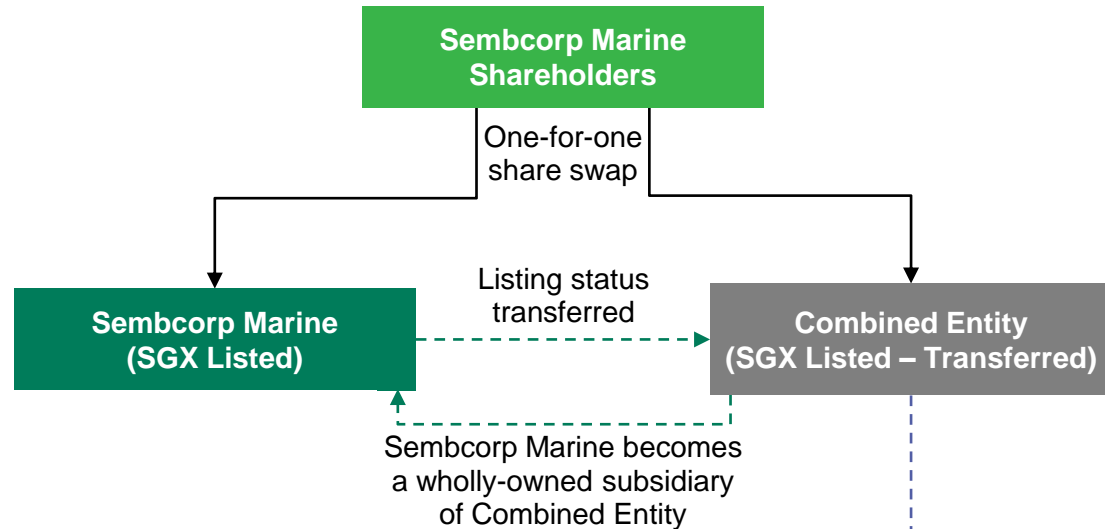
Sembcorp Marine Shareholders

One-for-one share swap

Listing status transferred

Sembcorp Marine (SGX Listed)

Combined Entity (SGX Listed – Transferred)

Sembcorp Marine becomes a wholly-owned subsidiary of Combined Entity